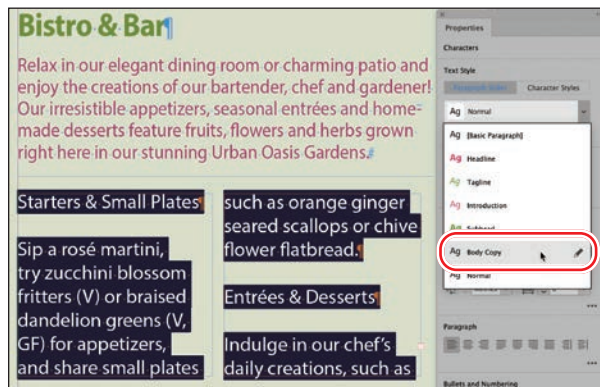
Bistro & Bar¶

Relax in our elegant dining room or charming patio and enjoy the creations of our bartender, chef and gardener! Our irresistible appetizers, seasonal entrées and homemade desserts feature fruits, flowers and herbs grown right here in our stunning Urban Oasis Gardens.

Starters & Small Plates

Sip a rosé martini, try zucchini blossom fritters (V) or braised dandelion greens (V, GF) for appetizers, and share small plates

such as orange ginger seared scallops or chive flower flatbread.

Entrées & Desserts

Indulge in our chef's daily creations, such as

Properties

Characters

Text Style

Paragraph Styles

Character Styles

Ag Normal

Ag [Basic Paragraph]

Ag Headline

Ag Tagline

Ag Introduction

Ag Subhead

Ag Body Copy

Ag Normal

Paragraph

Bullets and Numbering